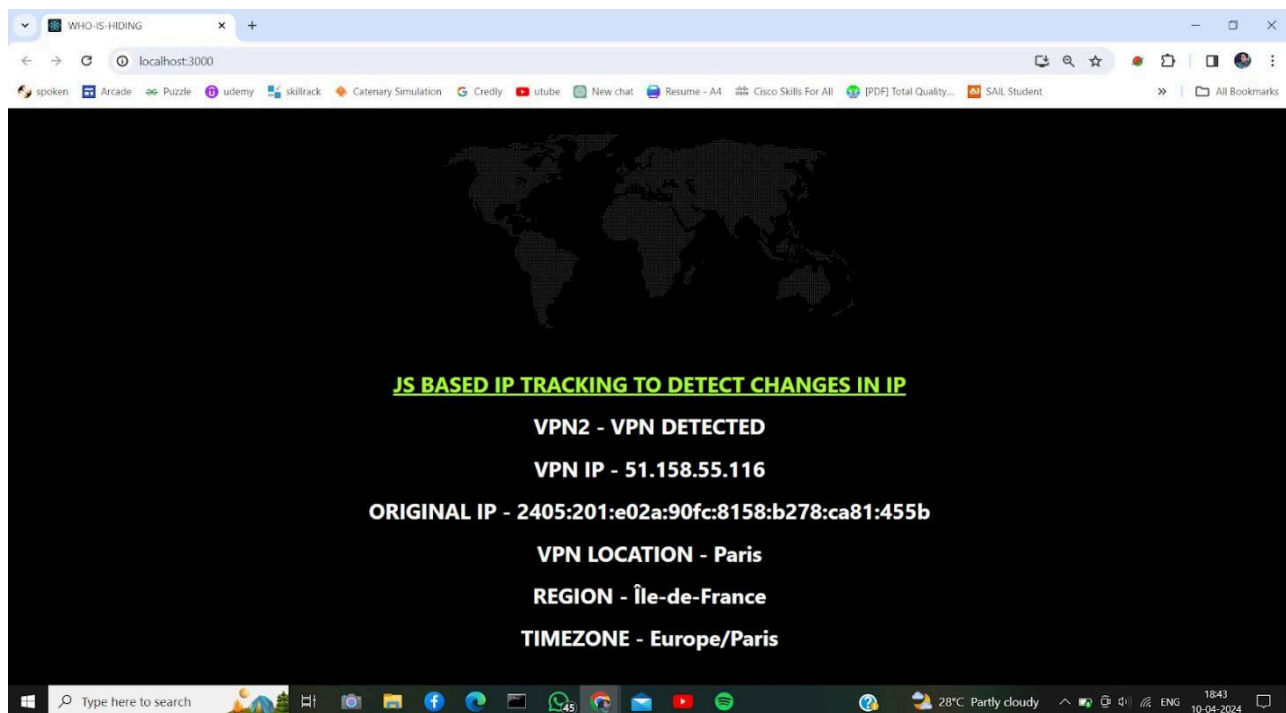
WHO-IS-HIDING
localhost:3000
spoken Arcade Puzzle udemy skillrack Catenary Simulation Credly utube New chat Resume - A4 Cisco Skills For All [PDF] Total Quality... SAIL Student
All Bookmarks

JS BASED IP TRACKING TO DETECT CHANGES IN IP

VPN2 - VPN DETECTED

VPN IP - 51.158.55.116

ORIGINAL IP - 2405:201:e02a:90fc:8158:b278:ca81:455b

VPN LOCATION - Paris

REGION - Île-de-France

TIMEZONE - Europe/Paris

Type here to search
45
28°C Partly cloudy
ENG
18:43
10-04-2024